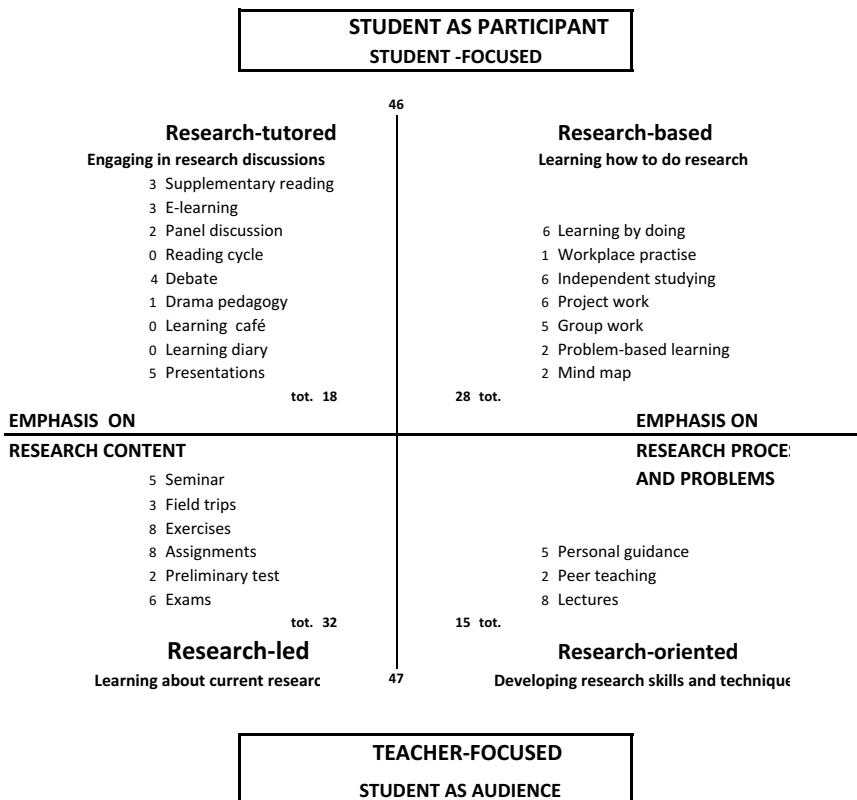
STUDENT AS PARTICIPANT
STUDENT -FOCUSED

46

Research-tutored
Engaging in research discussions
3 Supplementary reading
3 E-learning
2 Panel discussion
0 Reading cycle
4 Debate
1 Drama pedagogy
0 Learning café
0 Learning diary
5 Presentations
tot. 18

Research-based
Learning how to do research
6 Learning by doing
1 Workplace practise
6 Independent studying
6 Project work
5 Group work
2 Problem-based learning
2 Mind map
28 tot.

EMPHASIS ON
RESEARCH CONTENT

EMPHASIS ON
RESEARCH PROCES
AND PROBLEMS

5 Seminar
3 Field trips
8 Exercises
8 Assignments
2 Preliminary test
6 Exams
tot. 32

Research-led
Learning about current researc

5 Personal guidance
2 Peer teaching
8 Lectures
15 tot.

Research-oriented
Developing research skills and technique

47

TEACHER-FOCUSED
STUDENT AS AUDIENCE